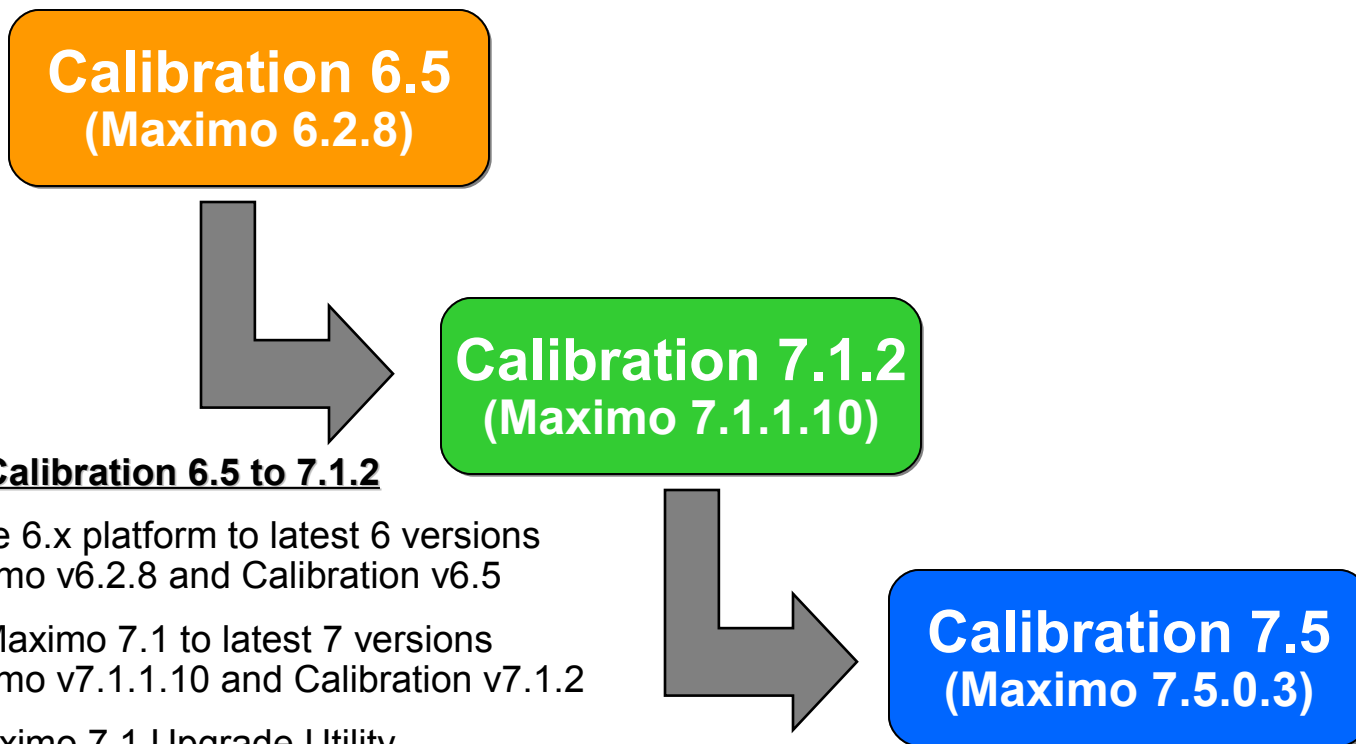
Calibration 6.5
(Maximo 6.2.8)

Calibration 7.1.2
(Maximo 7.1.1.10)

Calibration 7.5
(Maximo 7.5.0.3)

Calibration 6.5 to 7.1.2

e 6.x platform to latest 6 versions
mo v6.2.8 and Calibration v6.5

Maximo 7.1 to latest 7 versions
mo v7.1.1.10 and Calibration v7.1.2

ximo 7.1 Upgrade Utility